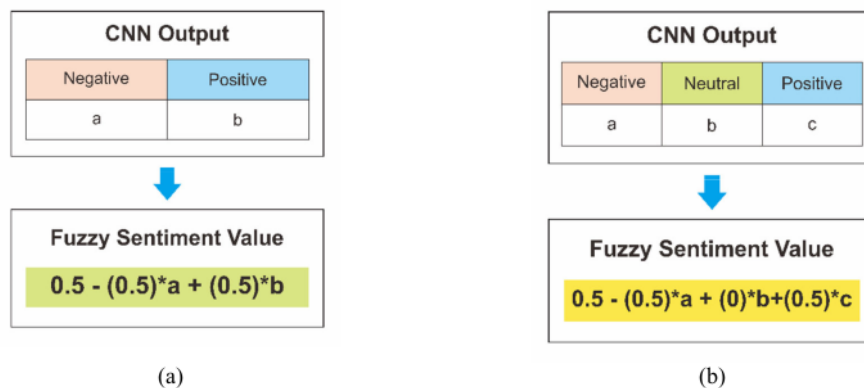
CNN Output

| Negative | Positive |
|---|---|
| a | b |

Fuzzy Sentiment Value

0.5 - (0.5)*a + (0.5)*b

(a)

CNN Output

| Negative | Neutral | Positive |
|---|---|---|
| a | b | c |

Fuzzy Sentiment Value

0.5 - (0.5)*a + (0)*b+(0.5)*c

(b)